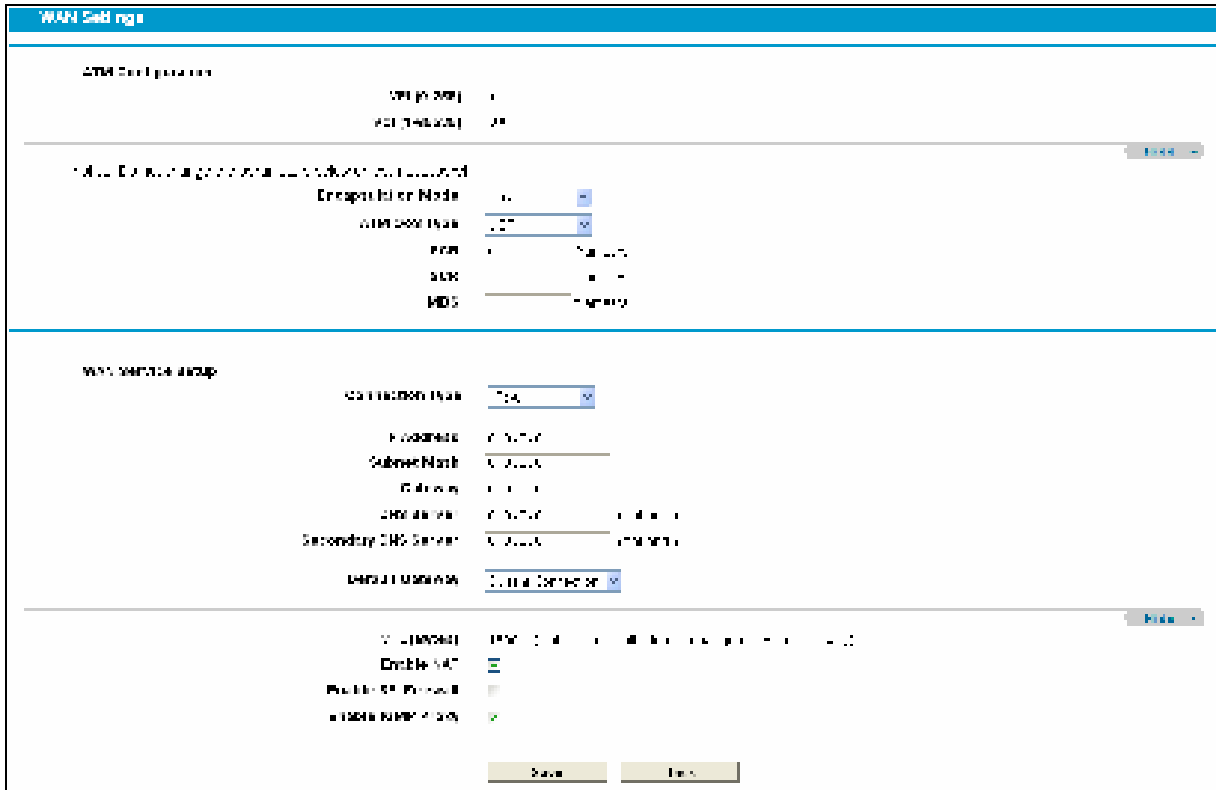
WAN Settings

ATM Configuration

VPI (0-255): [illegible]

VCI (1-65535): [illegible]

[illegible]

Hide

Encapsulation Mode: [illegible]

ATM QoS Type: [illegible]

PCR: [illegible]

SCR: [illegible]

MBS: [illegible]

WAN Service Setup

Connection Type: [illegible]

IP Address: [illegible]

Subnet Mask: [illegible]

Gateway: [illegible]

DNS Server: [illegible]

Secondary DNS Server: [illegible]

Default Gateway: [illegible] Connection

Hide

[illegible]

Enable NAT

Enable SPI Firewall

Enable IGMP Proxy

Save Back